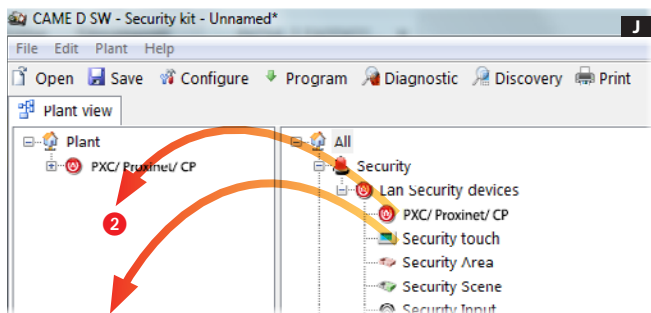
CAME D SW - Security kit - Unnamed*

J

File Edit Plant Help

Open Save Configure Program Diagnostic Discovery Print

Plant view

Plant

PXC/ Proxinet/ CP

2

All

Security

Lan Security devices

PXC/ Proxinet/ CP

Security touch

Security Area

Security Scene

Security Input